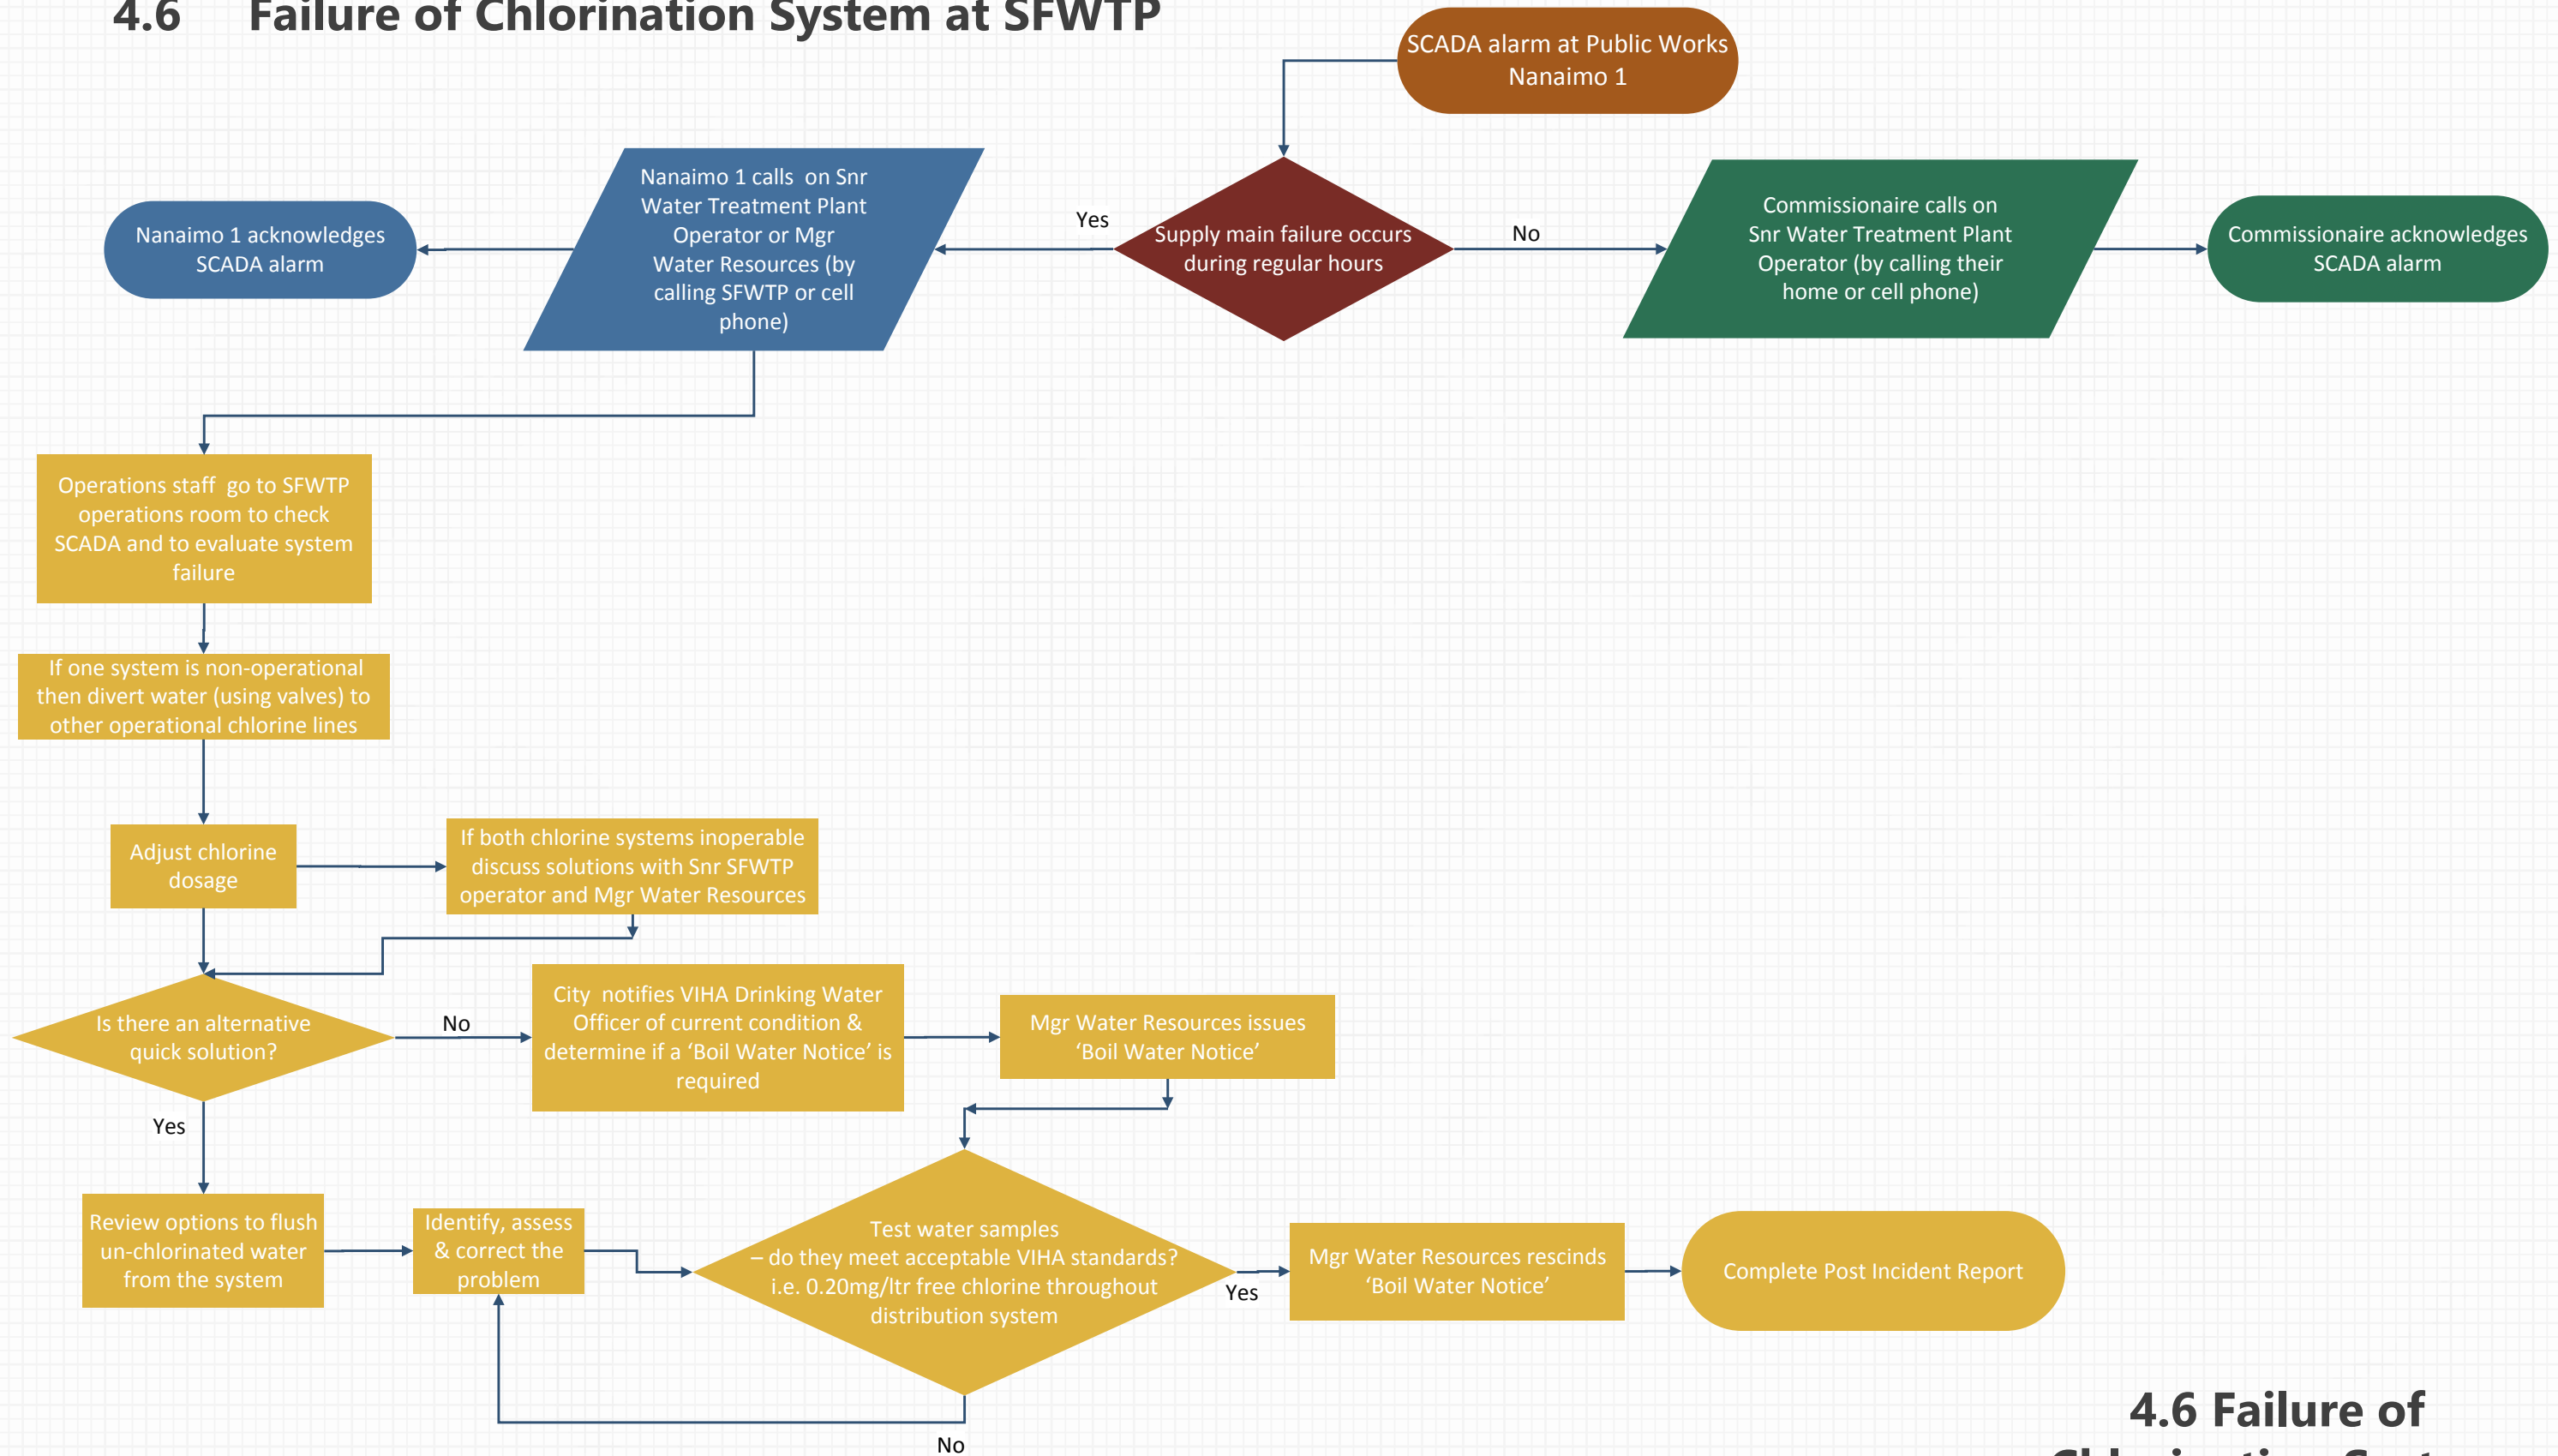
4.6 Failure of Chlorination System at SFWTP

SCADA alarm at Public Works Nanaimo 1

Nanaimo 1 acknowledges SCADA alarm

Nanaimo 1 calls on Snr Water Treatment Plant Operator or Mgr Water Resources (by calling SFWTP or cell phone)

Yes

Supply main failure occurs during regular hours

No

Commissionaire calls on Snr Water Treatment Plant Operator (by calling their home or cell phone)

Commissionaire acknowledges SCADA alarm

Operations staff go to SFWTP operations room to check SCADA and to evaluate system failure

If one system is non-operational then divert water (using valves) to other operational chlorine lines

Adjust chlorine dosage

If both chlorine systems inoperable discuss solutions with Snr SFWTP operator and Mgr Water Resources

Is there an alternative quick solution?

No

City notifies VIHA Drinking Water Officer of current condition & determine if a 'Boil Water Notice' is required

Mgr Water Resources issues 'Boil Water Notice'

Yes

Review options to flush un-chlorinated water from the system

Identify, assess & correct the problem

Test water samples – do they meet acceptable VIHA standards? i.e. 0.20mg/ltr free chlorine throughout distribution system

Yes

Mgr Water Resources rescinds 'Boil Water Notice'

Complete Post Incident Report

No

4.6 Failure of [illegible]